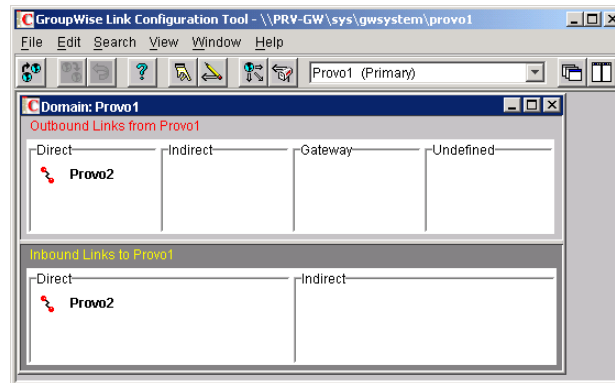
GroupWise Link Configuration Tool - \\PRV-GW\sys\gwsystem\provo1
File Edit Search View Window Help
Provo1 (Primary)
Domain: Provo1
Outbound Links from Provo1
Direct
Provo2
Indirect
Gateway
Undefined
Inbound Links to Provo1
Direct
Provo2
Indirect